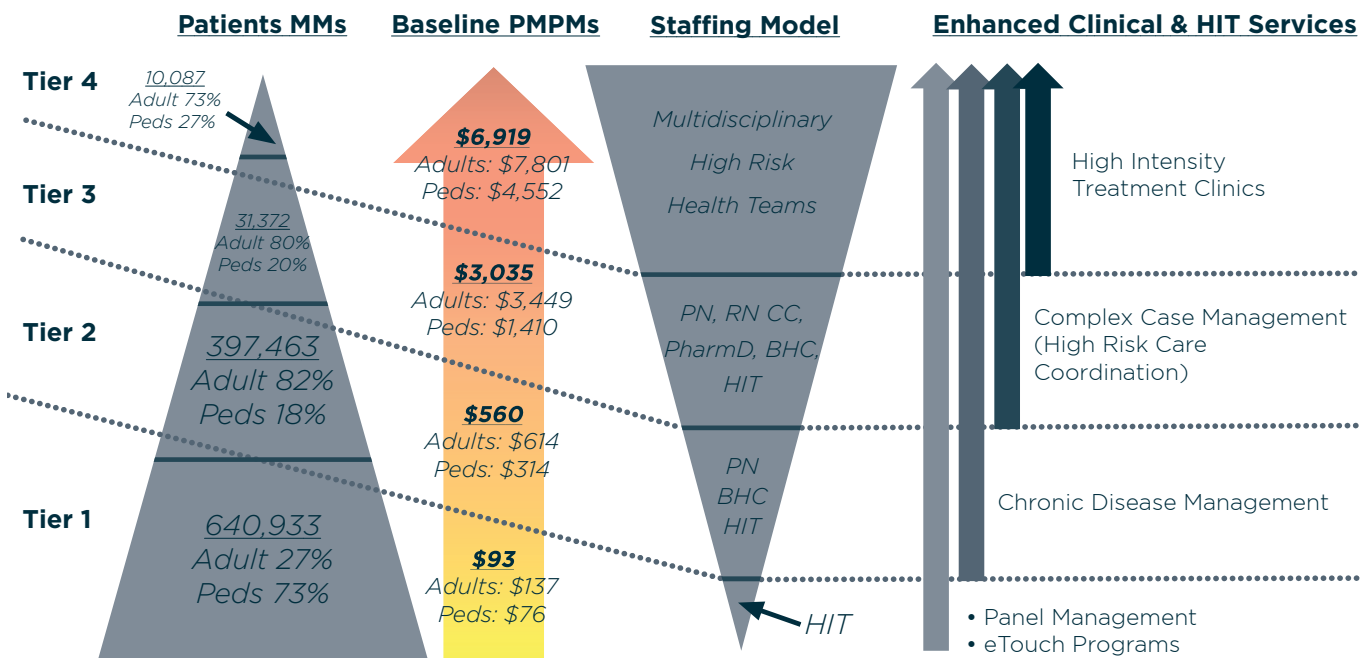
Patients MMs

Baseline PMPMs

Staffing Model

Enhanced Clinical & HIT Services

Tier 4

Tier 3

Tier 2

Tier 1

10,087
Adult 73%
Peds 27%

31,372
Adult 80%
Peds 20%

397,463
Adult 82%
Peds 18%

640,933
Adult 27%
Peds 73%

$6,919
Adults: $7,801
Peds: $4,552

$3,035
Adults: $3,449
Peds: $1,410

$560
Adults: $614
Peds: $314

$93
Adults: $137
Peds: $76

Multidisciplinary
High Risk
Health Teams

PN, RN CC,
PharmD, BHC,
HIT

PN
BHC
HIT

HIT

High Intensity
Treatment Clinics

Complex Case Management
(High Risk Care
Coordination)

Chronic Disease Management

• Panel Management
• eTouch Programs